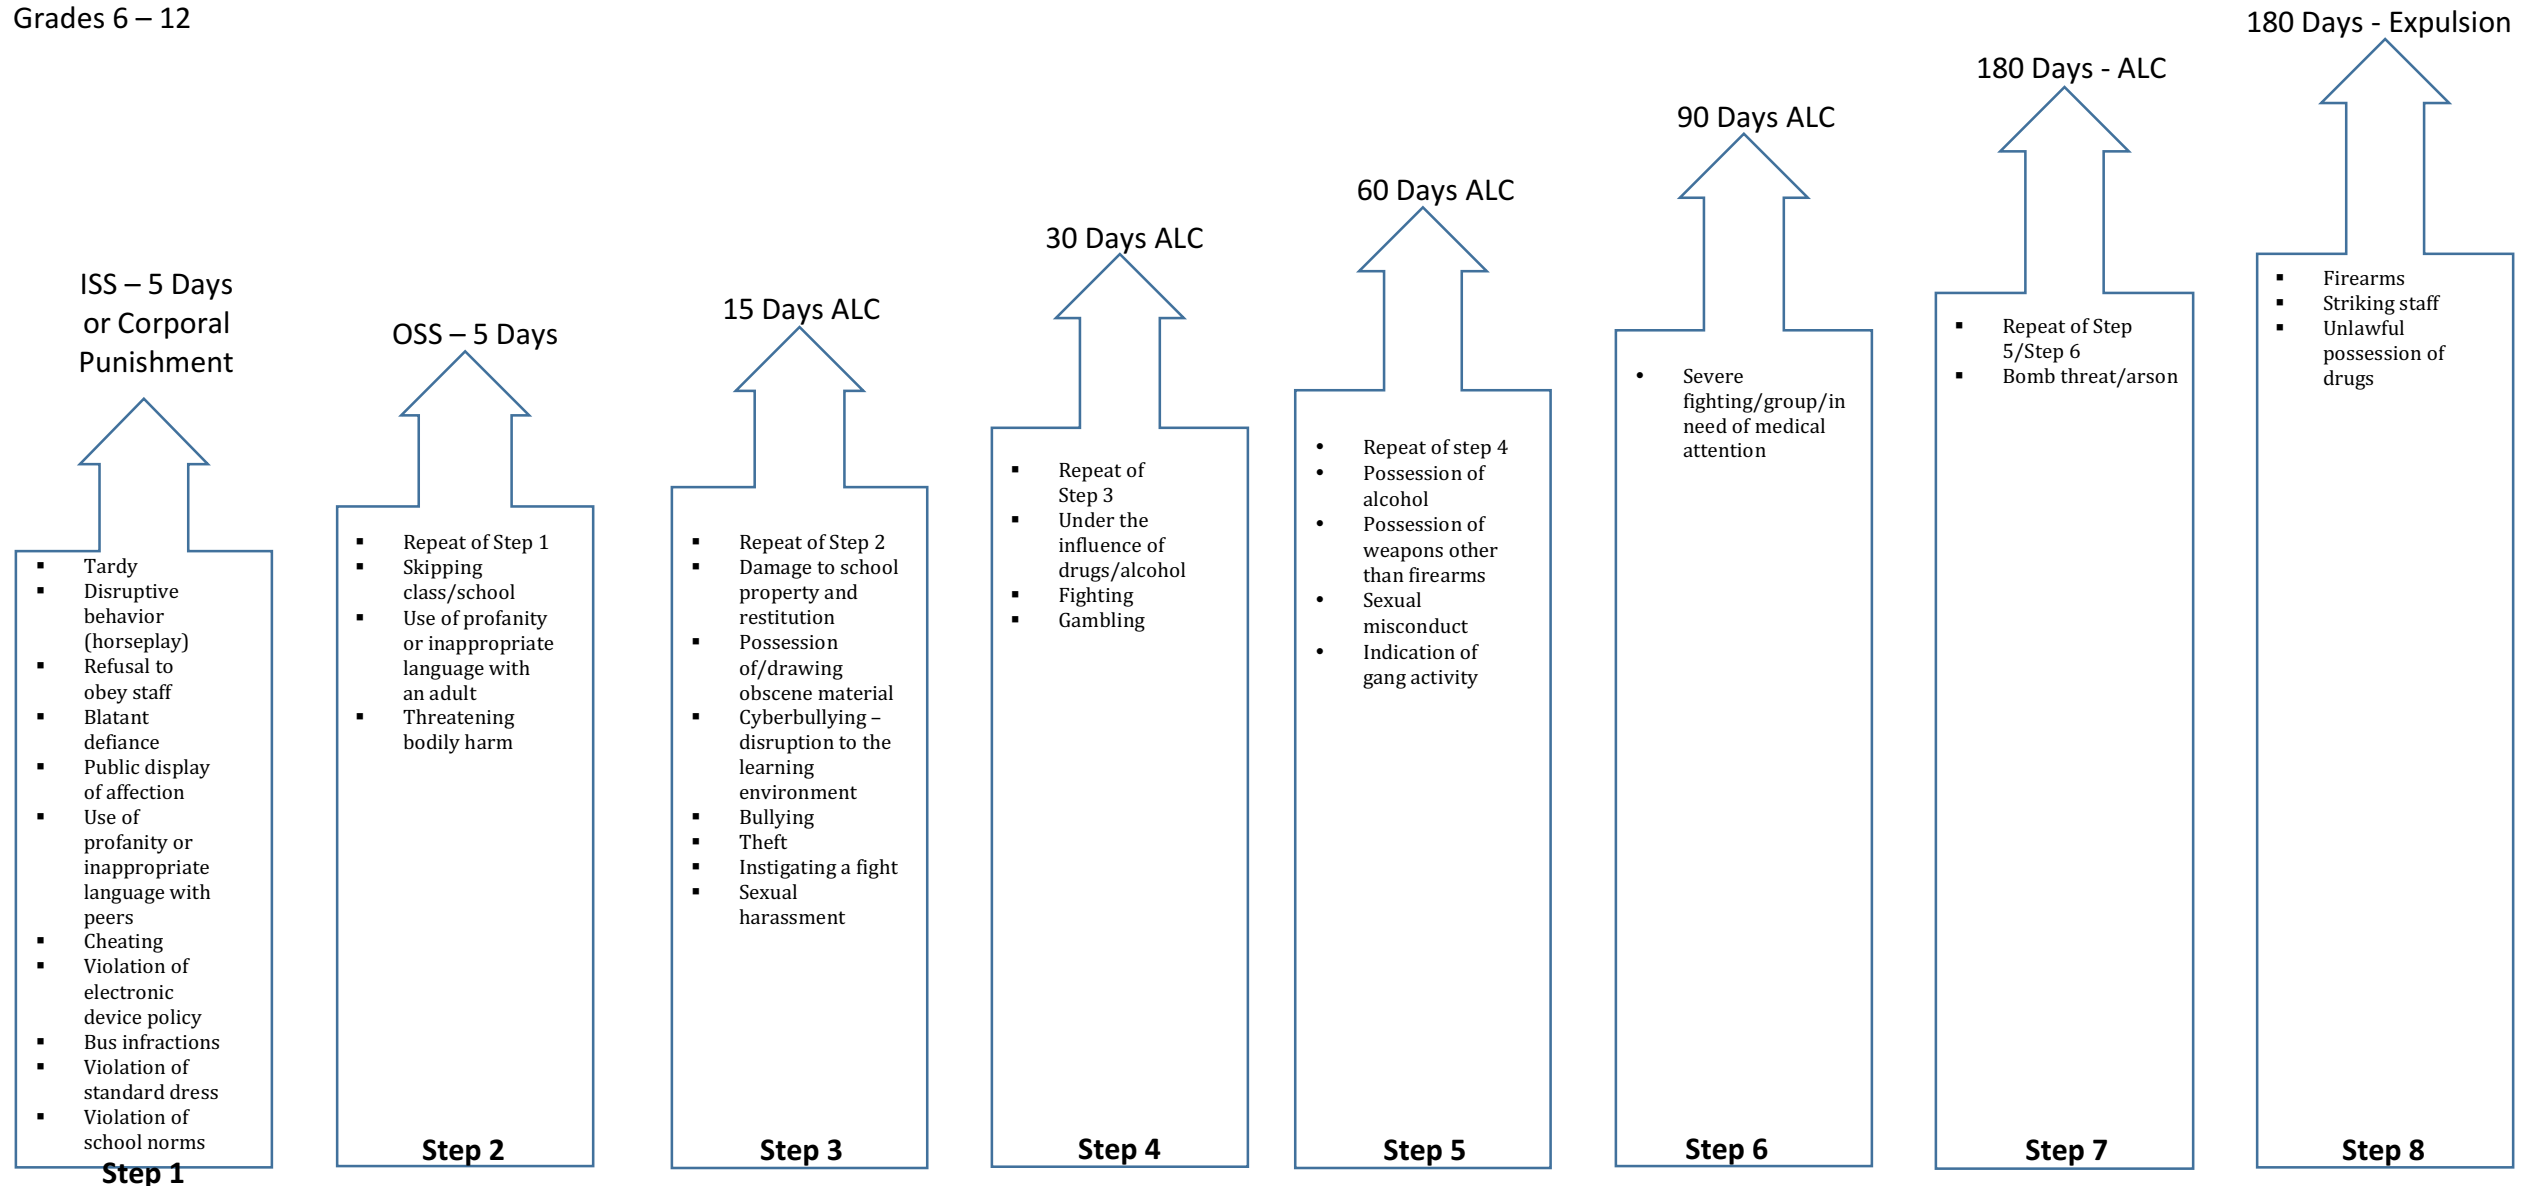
Grades 6 – 12

ISS – 5 Days or Corporal Punishment

- Tardy
- Disruptive behavior (horseplay)
- Refusal to obey staff
- Blatant defiance
- Public display of affection
- Use of profanity or inappropriate language with peers
- Cheating
- Violation of electronic device policy
- Bus infractions
- Violation of standard dress
- Violation of school norms

Step 1

OSS – 5 Days

- Repeat of Step 1
- Skipping class/school
- Use of profanity or inappropriate language with an adult
- Threatening bodily harm

Step 2

15 Days ALC

- Repeat of Step 2
- Damage to school property and restitution
- Possession of/drawing obscene material
- Cyberbullying – disruption to the learning environment
- Bullying
- Theft
- Instigating a fight
- Sexual harassment

Step 3

30 Days ALC

- Repeat of Step 3
- Under the influence of drugs/alcohol
- Fighting
- Gambling

Step 4

60 Days ALC

- Repeat of step 4
- Possession of alcohol
- Possession of weapons other than firearms
- Sexual misconduct
- Indication of gang activity

Step 5

90 Days ALC

- Severe fighting/group/in need of medical attention

Step 6

180 Days - ALC

- Repeat of Step 5/Step 6
- Bomb threat/arson

Step 7

180 Days - Expulsion

- Firearms
- Striking staff
- Unlawful possession of drugs

Step 8